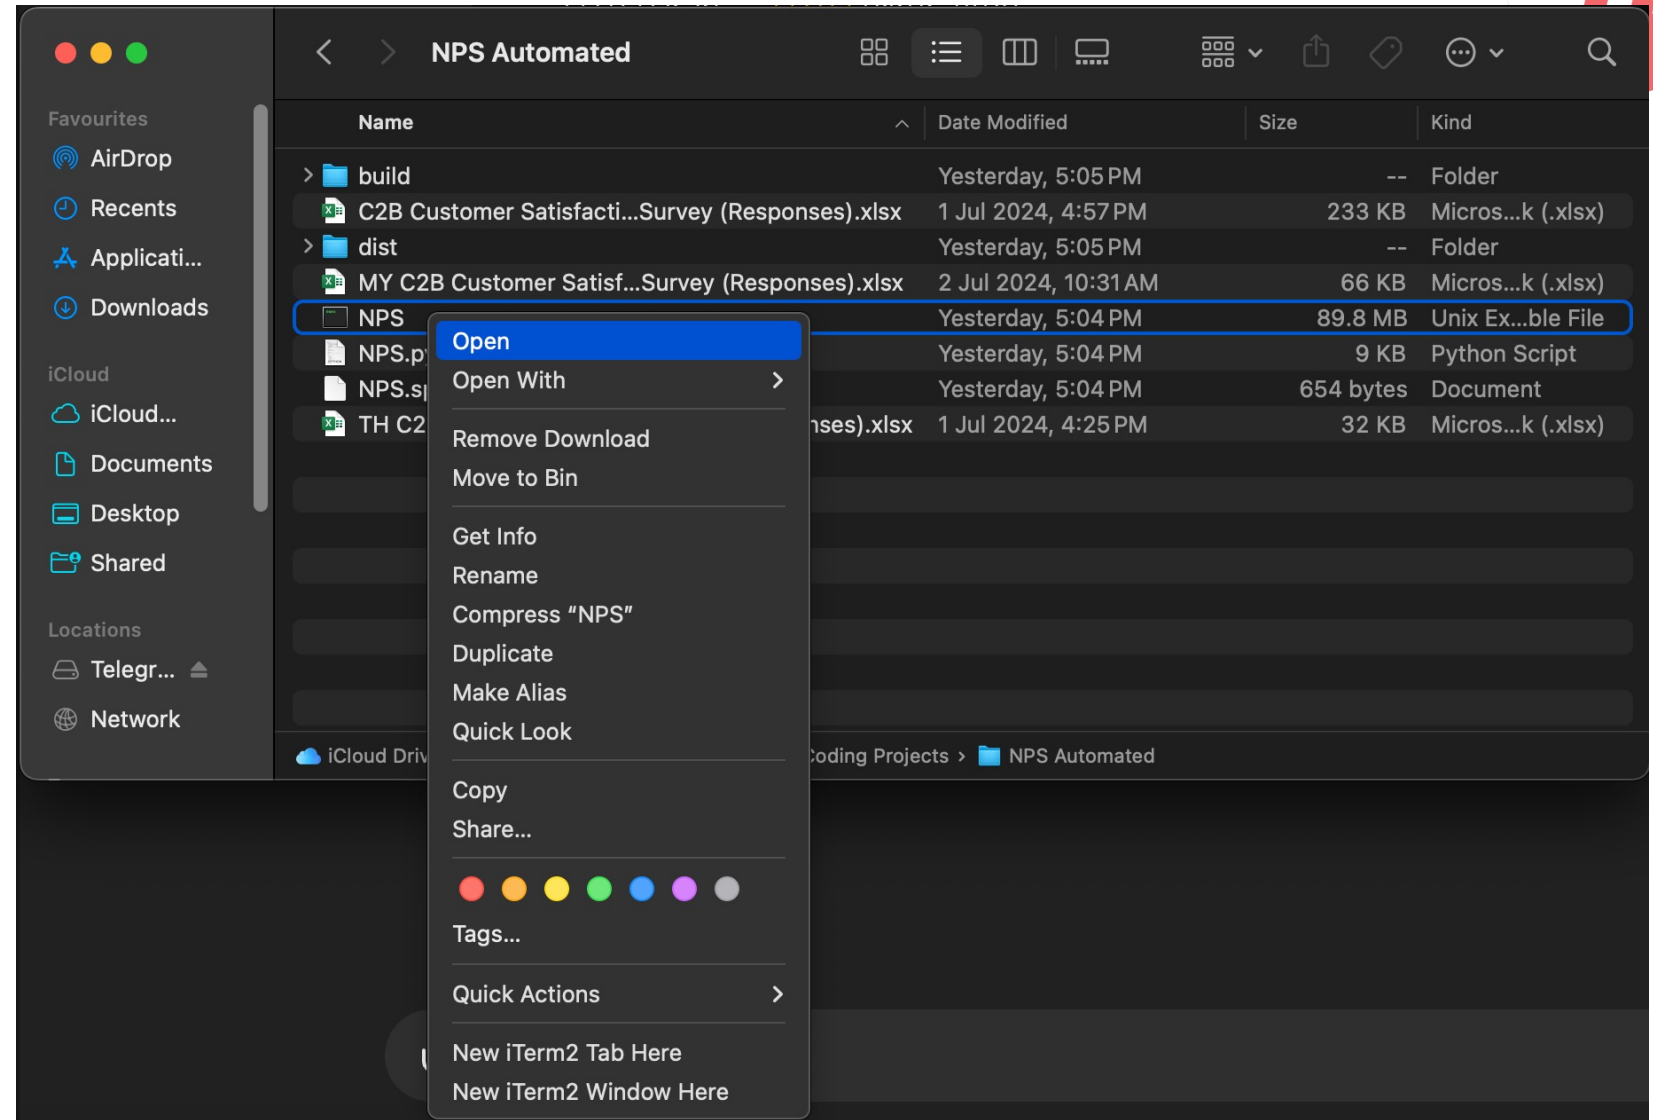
NPS Automated

Favourites
AirDrop
Recents
Applicati...
Downloads

iCloud
iCloud...
Documents
Desktop
Shared

Locations
Telegr...
Network

| Name | Date Modified | Size | Kind |
|---|---|---|---|
| build | Yesterday, 5:05 PM | -- | Folder |
| C2B Customer Satisfacti...Survey (Responses).xlsx | 1 Jul 2024, 4:57 PM | 233 KB | Micros...k (.xlsx) |
| dist | Yesterday, 5:05 PM | -- | Folder |
| MY C2B Customer Satisf...Survey (Responses).xlsx | 2 Jul 2024, 10:31 AM | 66 KB | Micros...k (.xlsx) |
| NPS | Yesterday, 5:04 PM | 89.8 MB | Unix Ex...ble File |
| NPS.p | Yesterday, 5:04 PM | 9 KB | Python Script |
| NPS.s | Yesterday, 5:04 PM | 654 bytes | Document |
| TH C2 ...nses).xlsx | 1 Jul 2024, 4:25 PM | 32 KB | Micros...k (.xlsx) |

iCloud Driv ... Coding Projects › NPS Automated

Open
Open With
Remove Download
Move to Bin
Get Info
Rename
Compress “NPS”
Duplicate
Make Alias
Quick Look
Copy
Share...
Tags...
Quick Actions
New iTerm2 Tab Here
New iTerm2 Window Here